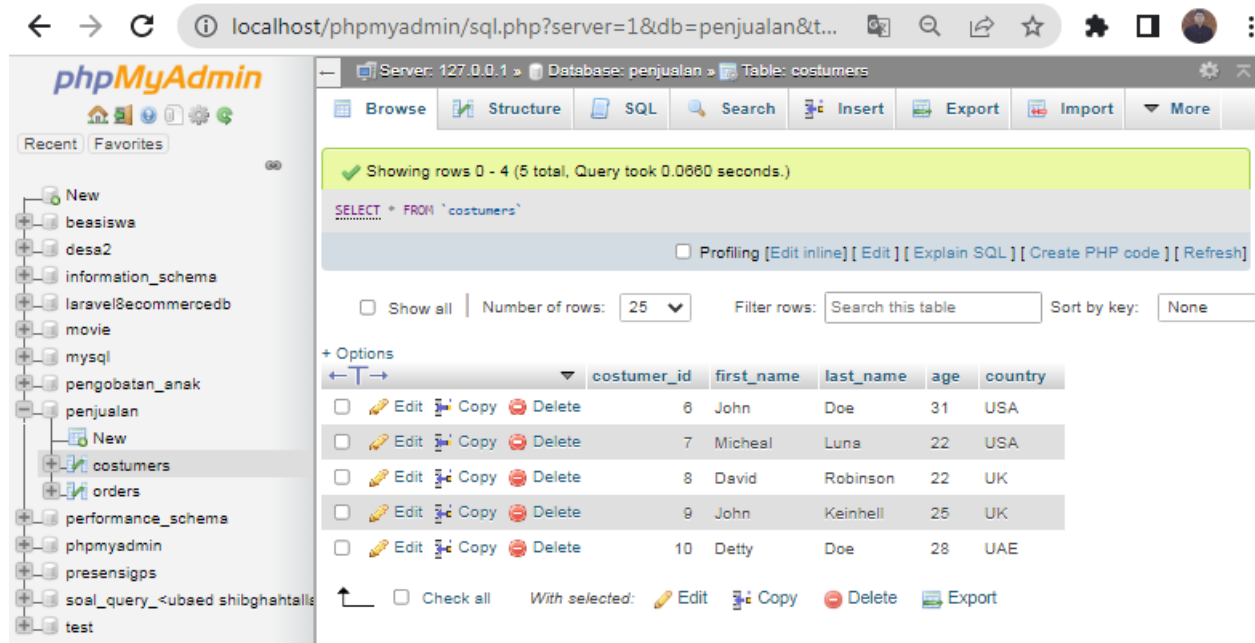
localhost/phpmyadmin/sql.php?server=1&db=penjualan&t...

phpMyAdmin

Recent Favorites

New
beasiswa
desa2
information_schema
laravel8ecommercedb
movie
mysql
pengobatan_anak
penjualan
New
costumers
orders
performance_schema
phpmyadmin
presensigps
soal_query_<ubaed shibghahtalla
test

Server: 127.0.0.1 » Database: penjualan » Table: costumers

Browse | Structure | SQL | Search | Insert | Export | Import | More

Showing rows 0 - 4 (5 total, Query took 0.0660 seconds.)

SELECT * FROM `costumers`

Profiling [Edit inline] [ Edit ] [ Explain SQL ] [ Create PHP code ] [ Refresh]

Show all | Number of rows: 25 | Filter rows: Search this table | Sort by key: None

+ Options

| | costumer_id | first_name | last_name | age | country |
|---|---|---|---|---|---|
| Edit Copy Delete | 6 | John | Doe | 31 | USA |
| Edit Copy Delete | 7 | Micheal | Luna | 22 | USA |
| Edit Copy Delete | 8 | David | Robinson | 22 | UK |
| Edit Copy Delete | 9 | John | Keinhell | 25 | UK |
| Edit Copy Delete | 10 | Detty | Doe | 28 | UAE |

Check all With selected: Edit Copy Delete Export